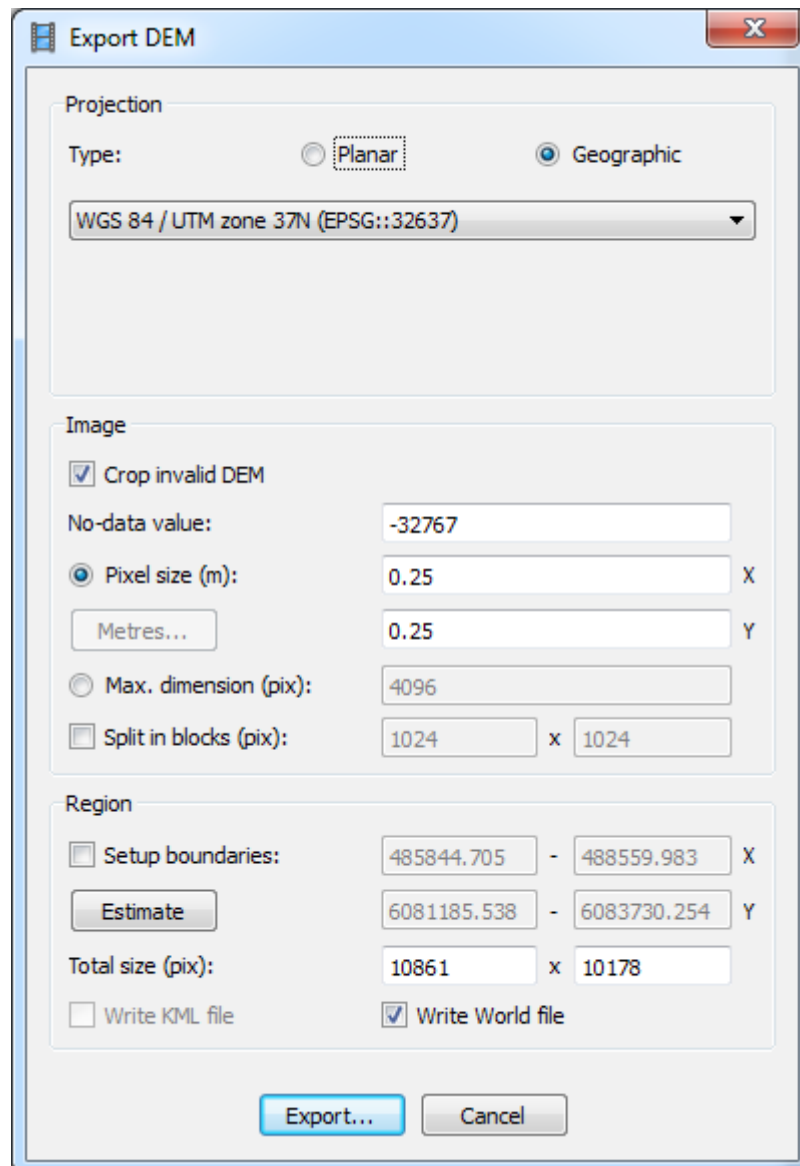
Export DEM

Projection

Type: Planar Geographic

WGS 84 / UTM zone 37N (EPSG::32637)

Image

Crop invalid DEM

No-data value: -32767

Pixel size (m): 0.25 X

Metres... 0.25 Y

Max. dimension (pix): 4096

Split in blocks (pix): 1024 x 1024

Region

Setup boundaries: 485844.705 - 488559.983 X

Estimate 6081185.538 - 6083730.254 Y

Total size (pix): 10861 x 10178

Write KML file Write World file

Export... Cancel